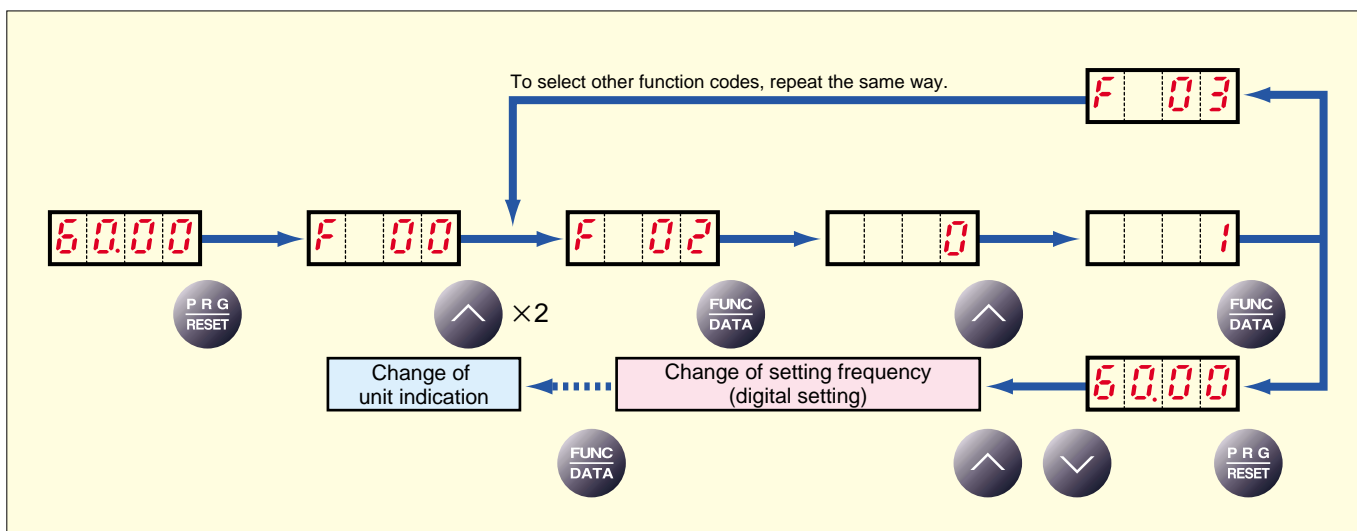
To select other function codes, repeat the same way.

F 03

60.00

F 00

F 02

0

1

PRG
RESET

×2

FUNC
DATA

FUNC
DATA

Change of unit indication

Change of setting frequency (digital setting)

60.00

FUNC
DATA

PRG
RESET